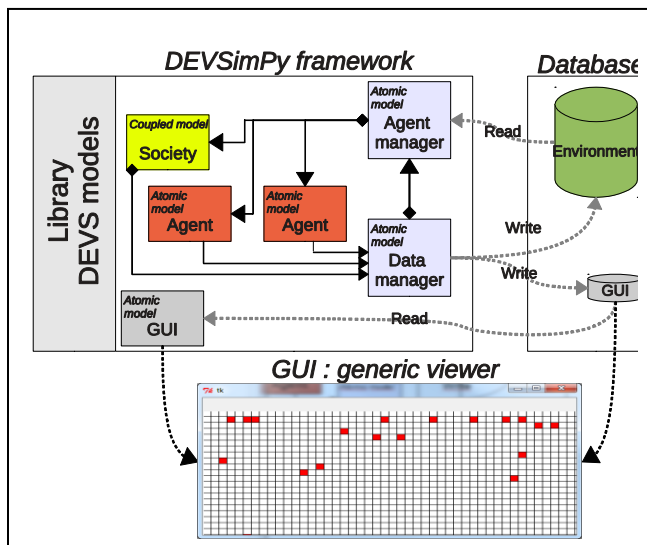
DEVSimPy framework

Database

Library DEVS models

Coupled model
Society

Atomic model
Agent manager

Read

Environment

Atomic model
Agent

Atomic model
Agent

Atomic model
Data manager

Write

Write

GUI

Atomic model
GUI

Read

GUI : generic viewer

tk